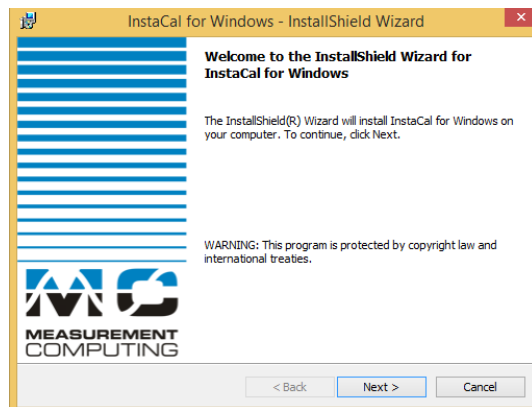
InstaCal for Windows - InstallShield Wizard

Welcome to the InstallShield Wizard for InstaCal for Windows

The InstallShield(R) Wizard will install InstaCal for Windows on your computer. To continue, click Next.

WARNING: This program is protected by copyright law and international treaties.

MC
MEASUREMENT
COMPUTING

< Back
Next >
Cancel